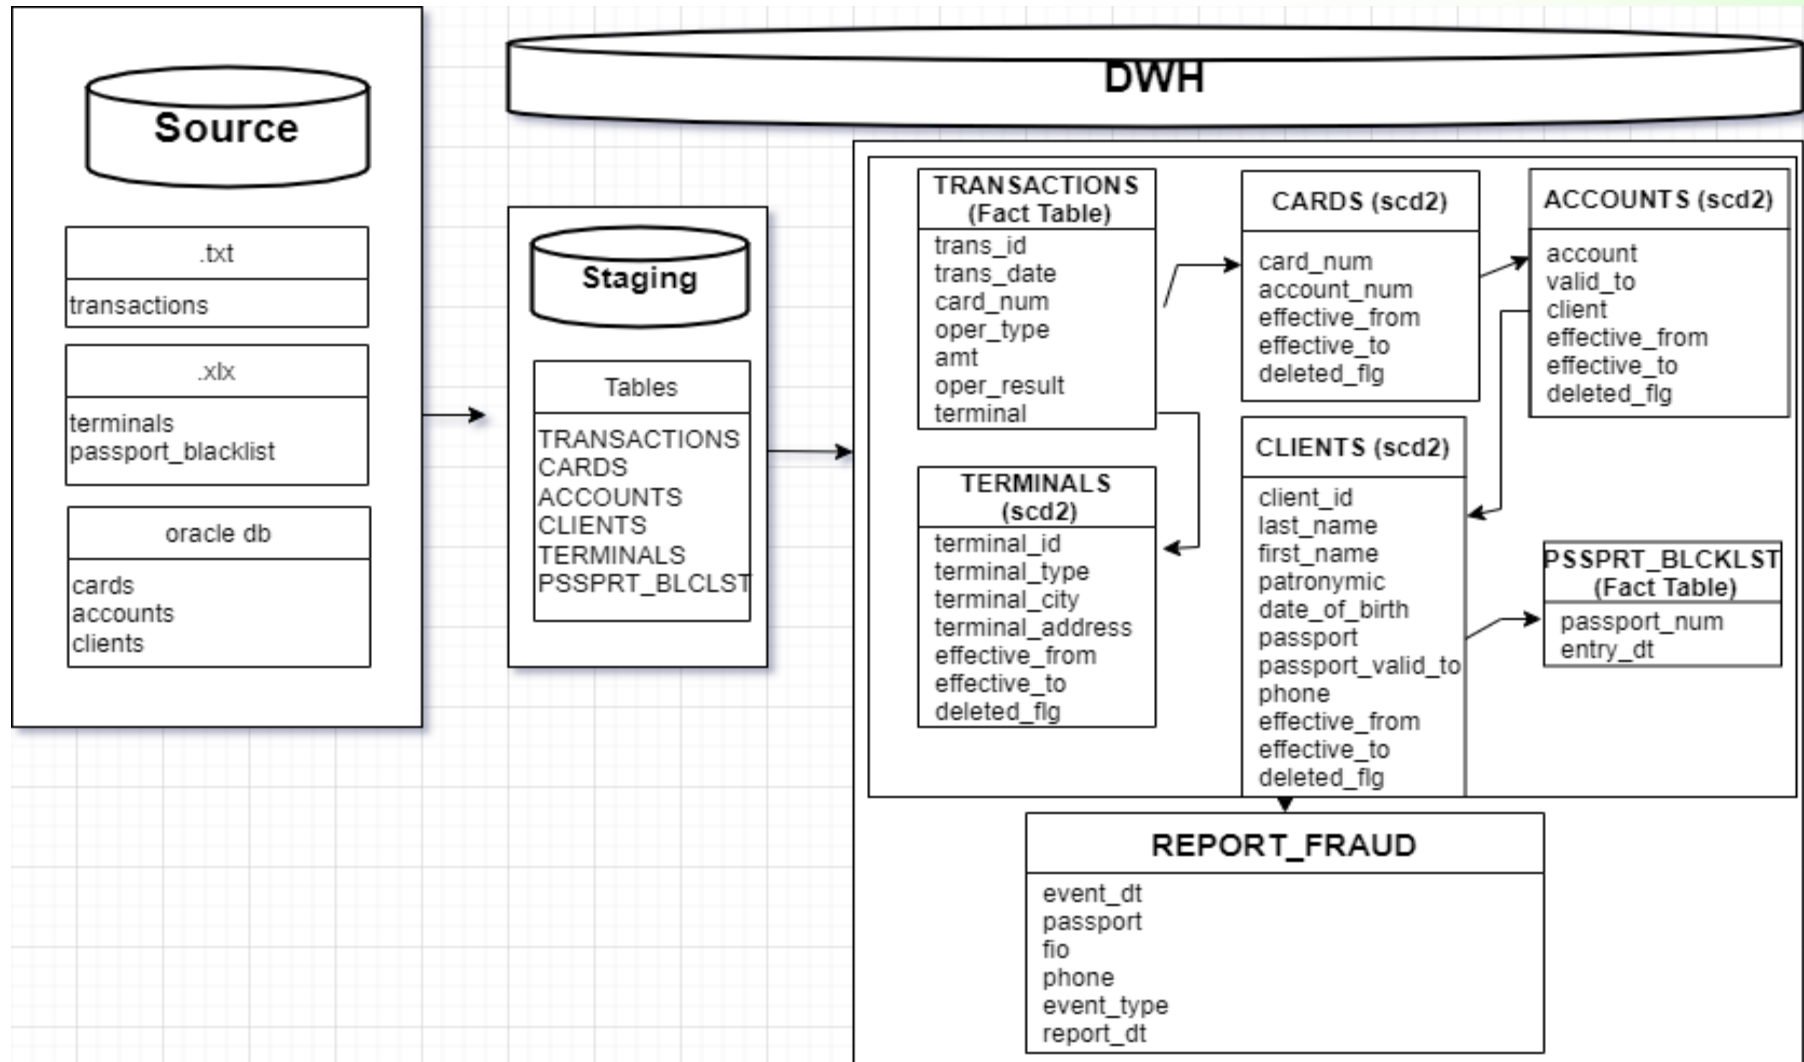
Source

.txt

transactions

.xlx

terminals
passport_blacklist

oracle db

cards
accounts
clients

Staging

Tables

TRANSACTIONS
CARDS
ACCOUNTS
CLIENTS
TERMINALS
PSSPRT_BLCLST

DWH

TRANSACTIONS (Fact Table)

trans_id
trans_date
card_num
oper_type
amt
oper_result
terminal

CARDS (scd2)

card_num
account_num
effective_from
effective_to
deleted_flg

ACCOUNTS (scd2)

account
valid_to
client
effective_from
effective_to
deleted_flg

TERMINALS (scd2)

terminal_id
terminal_type
terminal_city
terminal_address
effective_from
effective_to
deleted_flg

CLIENTS (scd2)

client_id
last_name
first_name
patronymic
date_of_birth
passport
passport_valid_to
phone
effective_from
effective_to
deleted_flg

PSSPRT_BLCKLST (Fact Table)

passport_num
entry_dt

REPORT_FRAUD

event_dt
passport
fio
phone
event_type
report_dt